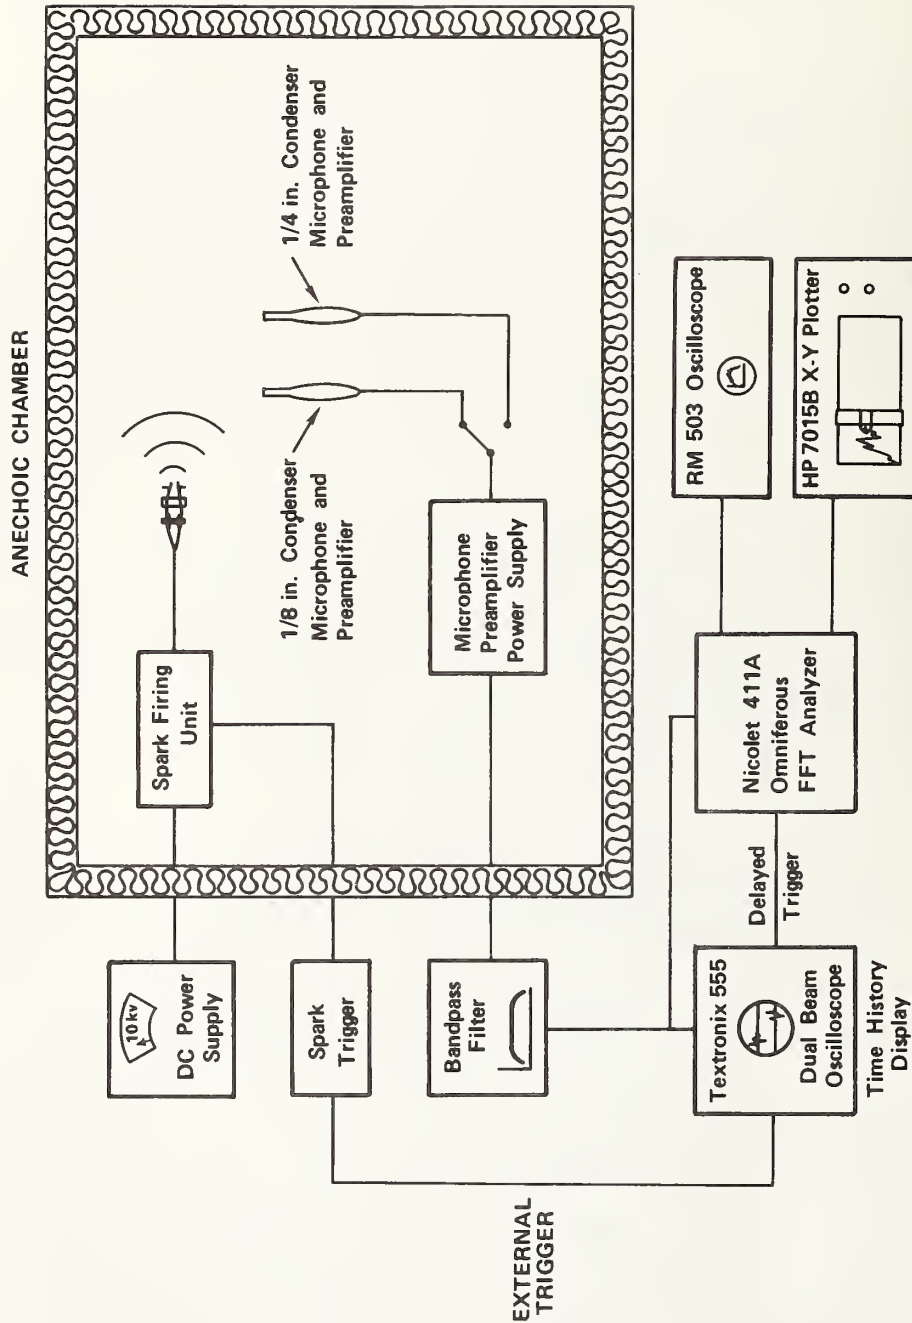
ANECHOIC CHAMBER

1/4 in. Condenser Microphone and Preamplifier

1/8 in. Condenser Microphone and Preamplifier

Spark Firing Unit

Microphone Preamplifier Power Supply

10 kv

DC Power Supply

Spark Trigger

Bandpass Filter

Textronix 555

Dual Beam Oscilloscope

Time History Display

Delayed Trigger

Nicolet 411A Omniferous FFT Analyzer

RM 503 Oscilloscope

HP 7015B X-Y Plotter

EXTERNAL TRIGGER